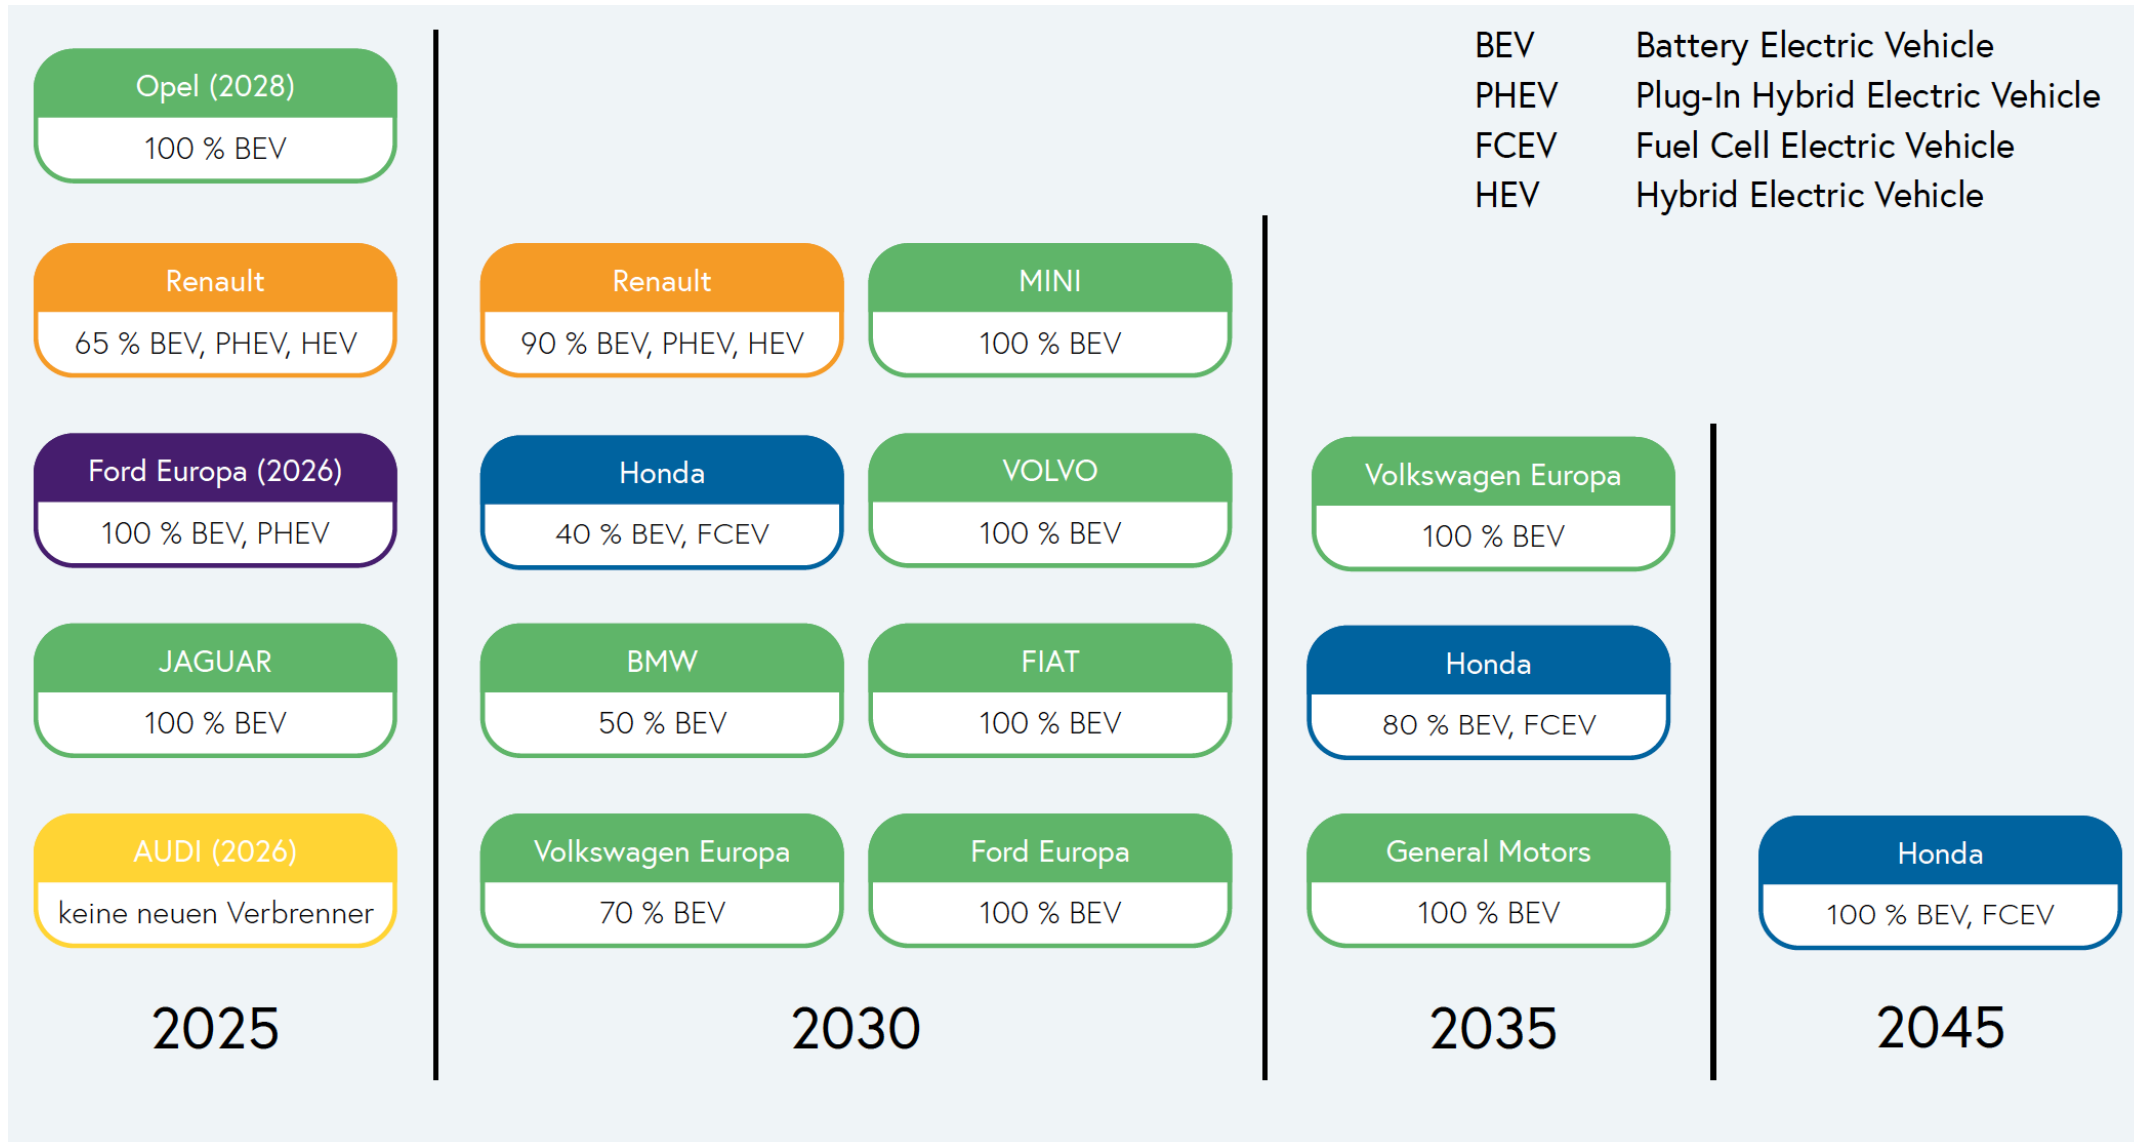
BEV Battery Electric Vehicle
PHEV Plug-In Hybrid Electric Vehicle
FCEV Fuel Cell Electric Vehicle
HEV Hybrid Electric Vehicle

Opel (2028)
100 % BEV

Renault
65 % BEV, PHEV, HEV

Ford Europa (2026)
100 % BEV, PHEV

JAGUAR
100 % BEV

AUDI (2026)
keine neuen Verbrenner

2025

Renault
90 % BEV, PHEV, HEV

MINI
100 % BEV

Honda
40 % BEV, FCEV

VOLVO
100 % BEV

BMW
50 % BEV

FIAT
100 % BEV

Volkswagen Europa
70 % BEV

Ford Europa
100 % BEV

2030

Volkswagen Europa
100 % BEV

Honda
80 % BEV, FCEV

General Motors
100 % BEV

2035

Honda
100 % BEV, FCEV

2045